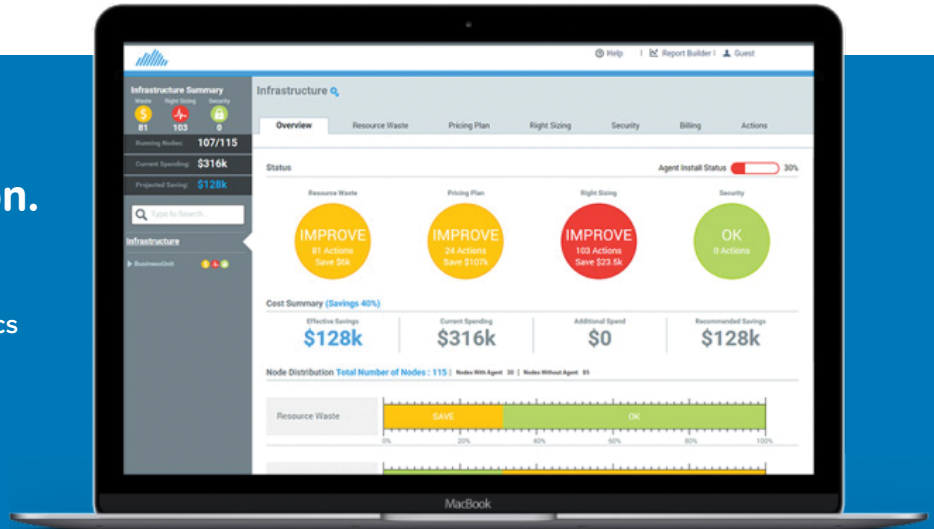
on.

cs

Help | Report Builder | Guest

Infrastructure Summary
Waste Right Sizing Security
81 103 0
Running Nodes: 107/115
Current Spending: $316k
Projected Saving: $128k

Type to Search...

Infrastructure

BusinessUnit

Infrastructure

Overview Resource Waste Pricing Plan Right Sizing Security Billing Actions

Status

Agent Install Status 30%

Resource Waste
IMPROVE
81 Actions
Save $6k

Pricing Plan
IMPROVE
24 Actions
Save $107k

Right Sizing
IMPROVE
103 Actions
Save $23.5k

Security
OK
0 Actions

Cost Summary (Savings 40%)

Effective Savings
$128k

Current Spending
$316k

Additional Spend
$0

Recommended Savings
$128k

Node Distribution Total Number of Nodes : 115 | Nodes With Agent 30 | Nodes Without Agent 85

Resource Waste SAVE OK

0% 20% 40% 60% 80% 100%

MacBook